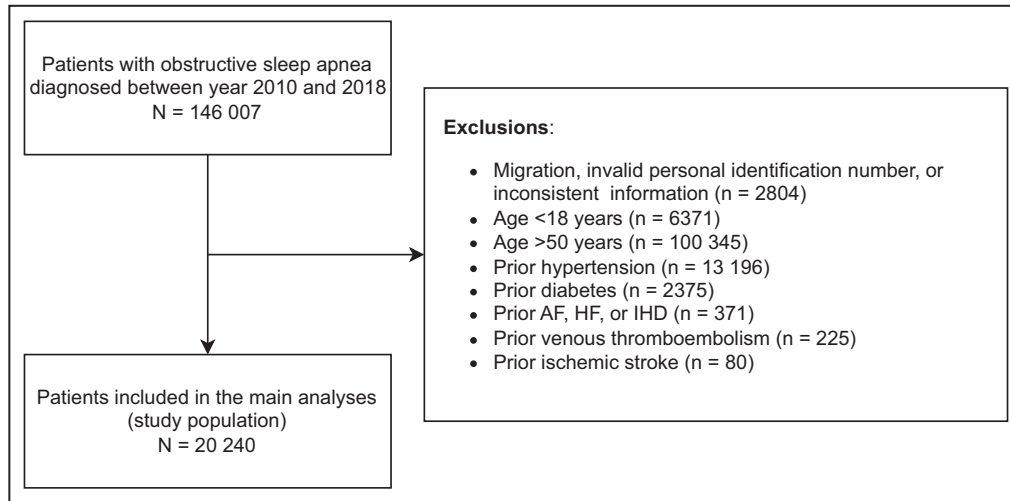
Patients with obstructive sleep apnea diagnosed between year 2010 and 2018
N = 146 007

**Exclusions**:

- Migration, invalid personal identification number, or inconsistent information (n = 2804)
- Age <18 years (n = 6371)
- Age >50 years (n = 100 345)
- Prior hypertension (n = 13 196)
- Prior diabetes (n = 2375)
- Prior AF, HF, or IHD (n = 371)
- Prior venous thromboembolism (n = 225)
- Prior ischemic stroke (n = 80)

Patients included in the main analyses (study population)
N = 20 240